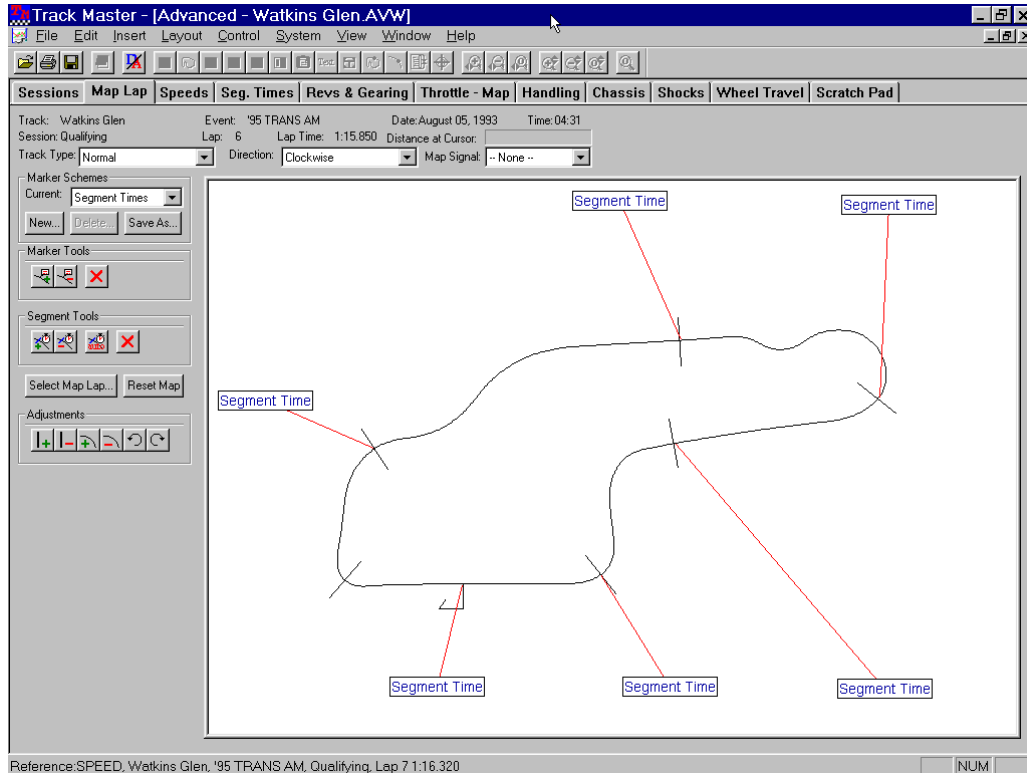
Track Master - [Advanced - Watkins Glen.AVW]

File Edit Insert Layout Control System View Window Help

Text

Sessions | Map Lap | Speeds | Seg. Times | Revs & Gearing | Throttle - Map | Handling | Chassis | Shocks | Wheel Travel | Scratch Pad

Track: Watkins Glen
Session: Qualifying
Track Type: Normal

Event: '95 TRANS AM
Lap: 6 Lap Time: 1:15.850
Direction: Clockwise

Date: August 05, 1993 Time: 04:31
Distance at Cursor:
Map Signal: -- None --

Marker Schemes
Current: Segment Times
New... Delete... Save As...

Marker Tools

Segment Tools

Select Map Lap... Reset Map

Adjustments

Segment Time

Segment Time

Segment Time

Segment Time

Segment Time

Segment Time

Segment Time

Reference:SPEED, Watkins Glen, '95 TRANS AM, Qualifying, Lap 7 1:16.320

NUM